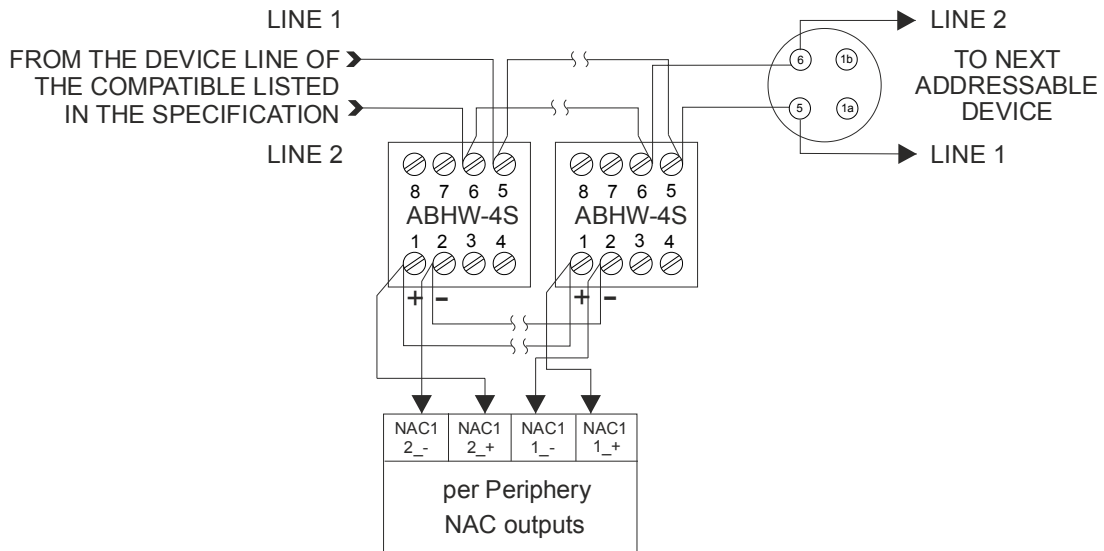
LINE 1

FROM THE DEVICE LINE OF THE COMPATIBLE LISTED IN THE SPECIFICATION

LINE 2

LINE 2

TO NEXT ADDRESSABLE DEVICE

LINE 1

6 1b 5 1a

8 7 6 5
ABHW-4S
1 2 3 4
+ -

8 7 6 5
ABHW-4S
1 2 3 4
+ -

| NAC1 2_- | NAC1 2_+ | NAC1 1_- | NAC1 1_+ |
|---|---|---|---|

per Periphery
NAC outputs